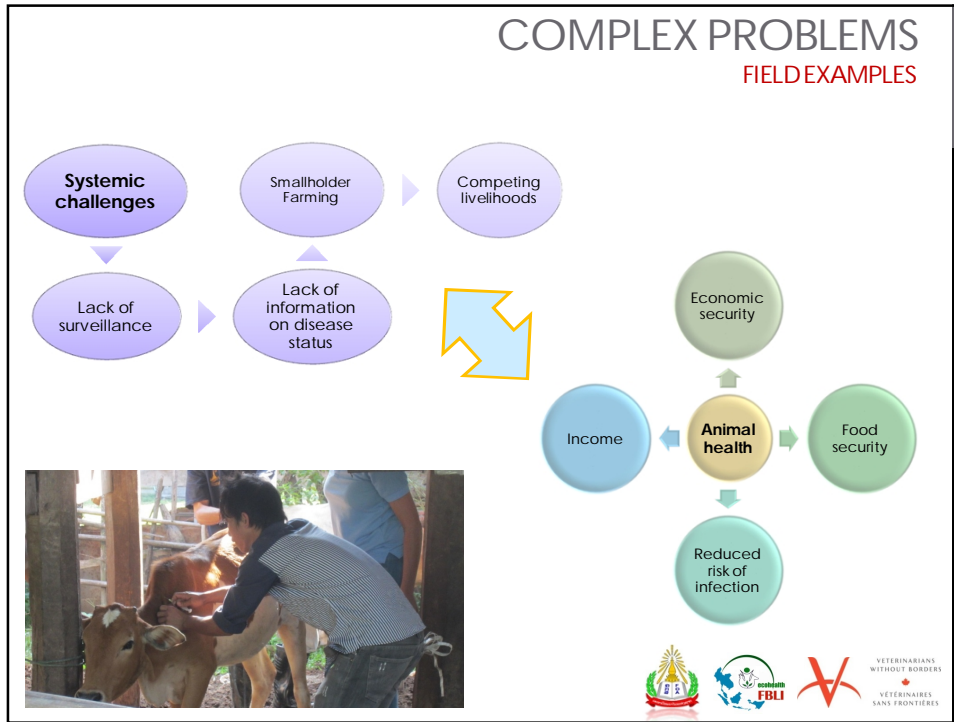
COMPLEX PROBLEMS
FIELD EXAMPLES

Systemic challenges

Smallholder Farming

Competing livelihoods

Lack of surveillance

Lack of information on disease status

Economic security

Income

Animal health

Food security

Reduced risk of infection

ecohealth FBLI

VETERINARIANS WITHOUT BORDERS
VÉTÉRINAIRES SANS FRONTIÈRES